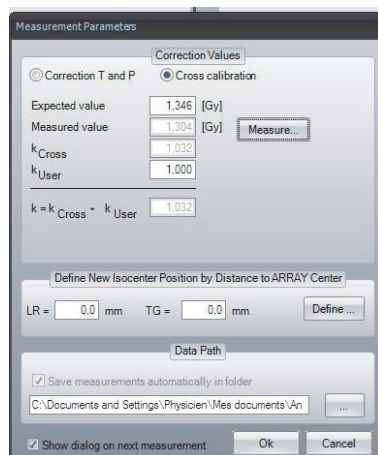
Measurement Parameters

Correction Values

Correction T and P

Cross calibration

Expected value 1,346 [Gy]

Measured value 1,304 [Gy] Measure...

$k_{Cross}$ 1,032

$k_{User}$ 1,000

$k = k_{Cross} \cdot k_{User}$ 1,032

Define New Isocenter Position by Distance to ARRAY Center

LR = 0,0 mm TG = 0,0 mm Define ...

Data Path

Save measurements automatically in folder

C:\Documents and Settings\Physicien\Mes documents\An ...

Show dialog on next measurement Ok Cancel